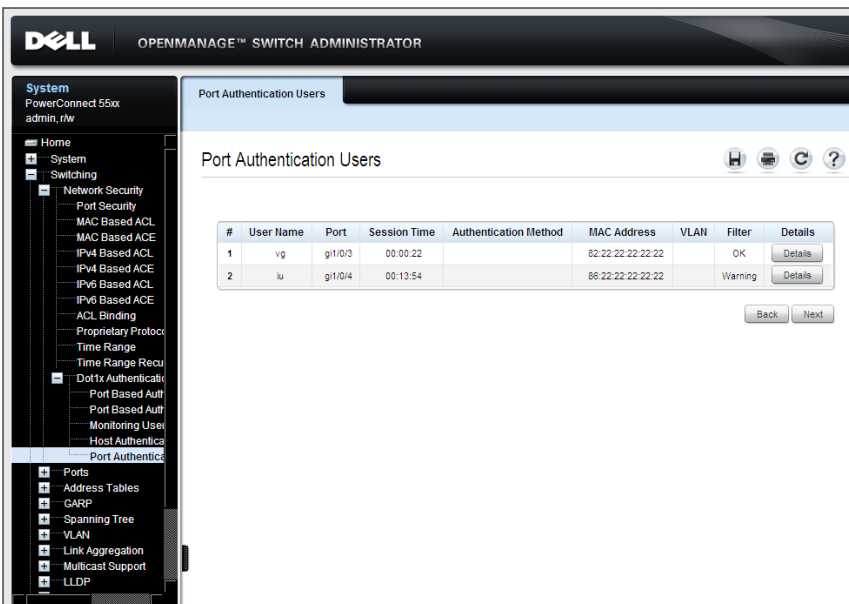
DELL OPENMANAGE™ SWITCH ADMINISTRATOR

System
PowerConnect 55xx
admin, r/w

Home
System
Switching
Network Security
Port Security
MAC Based ACL
MAC Based ACE
IPv4 Based ACL
IPv4 Based ACE
IPv6 Based ACL
IPv6 Based ACE
ACL Binding
Proprietary Protoco
Time Range
Time Range Recu
Dot1x Authenticatio
Port Based Auth
Port Based Auth
Monitoring User
Host Authentica
Port Authentica
Ports
Address Tables
GARP
Spanning Tree
VLAN
Link Aggregation
Multicast Support
LLDP

Port Authentication Users

Port Authentication Users

| # | User Name | Port | Session Time | Authentication Method | MAC Address | VLAN | Filter | Details |
|---|---|---|---|---|---|---|---|---|
| 1 | vg | gi1/0/3 | 00:00:22 | | 82:22:22:22:22:22 | | OK | Details |
| 2 | iu | gi1/0/4 | 00:13:54 | | 86:22:22:22:22:22 | | Warning | Details |

Back Next